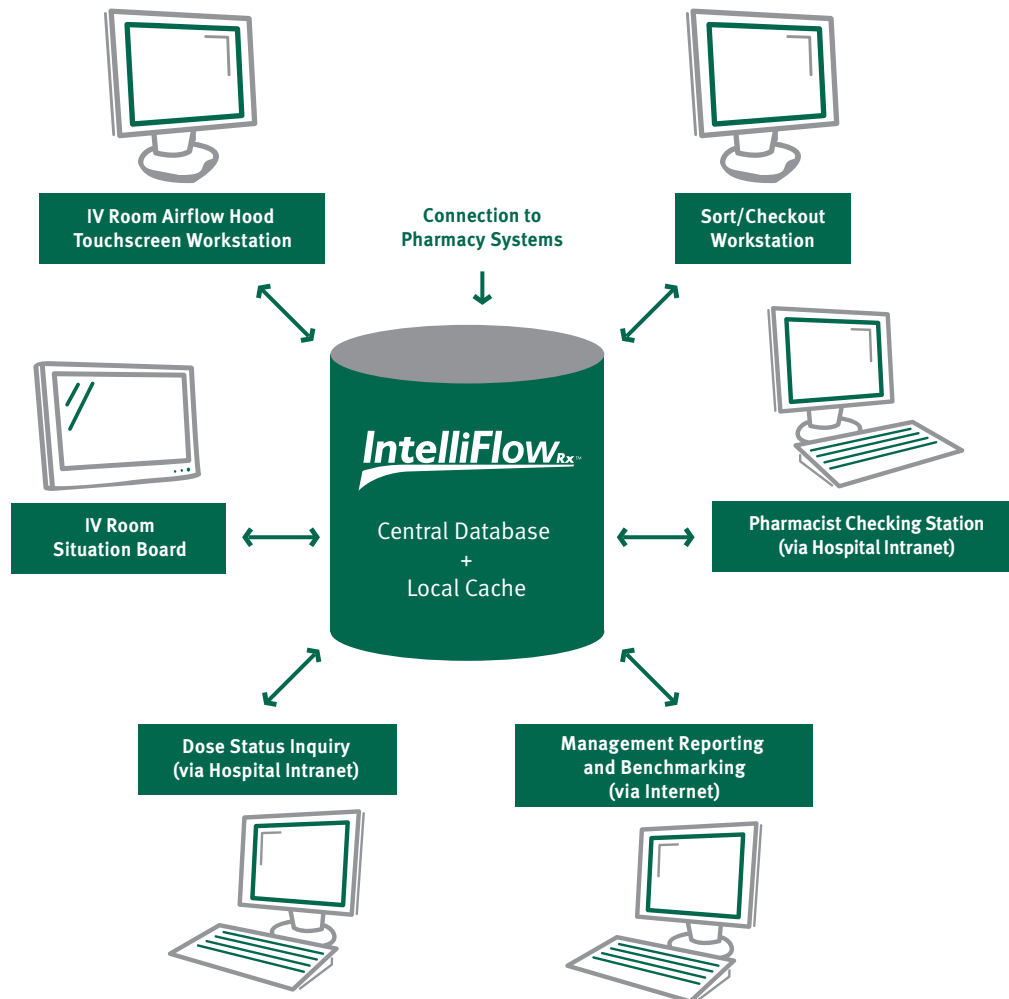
IV Room Airflow Hood
Touchscreen Workstation

Connection to
Pharmacy Systems

Sort/Checkout
Workstation

IntelliFlow$_{Rx}$™

Central Database
+
Local Cache

IV Room
Situation Board

Pharmacist Checking Station
(via Hospital Intranet)

Dose Status Inquiry
(via Hospital Intranet)

Management Reporting
and Benchmarking
(via Internet)